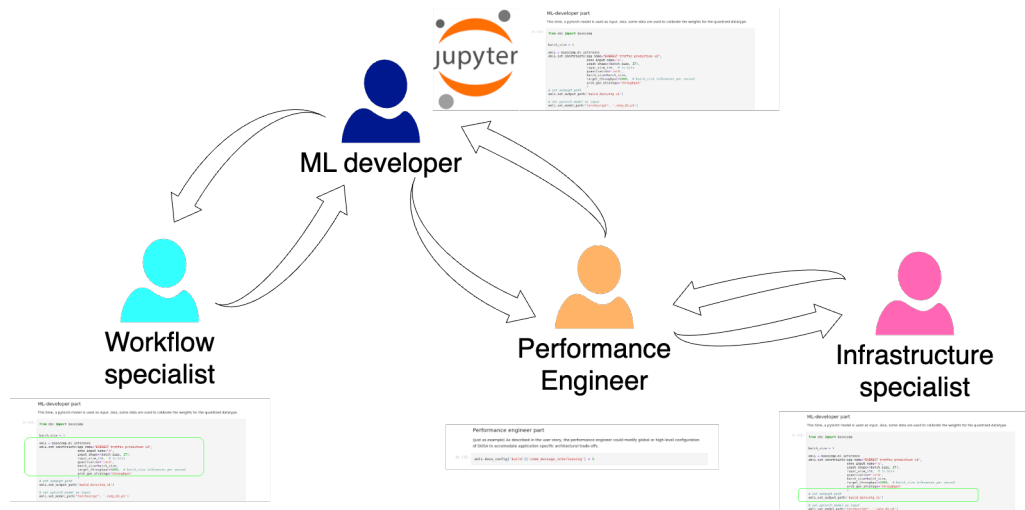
jupyter

ML-developer part

This time, a pytorch model is used as input, also, some data are used to calibrate the weights for the quantized datatype.

from dnc import DosaLib

ML developer

Workflow specialist

ML-developer part

This time, a pytorch model is used as input, also, some data are used to calibrate the weights for the quantized datatype.

from dnc import DosaLib

Performance Engineer

Performance engineer part

(just as example) As described in the user story, the performance engineer could modify global or high-level configuration of DOSA to accomodate application specific architectural trade-offs.

Infrastructure specialist

ML-developer part

This time, a pytorch model is used as input, also, some data are used to calibrate the weights for the quantized datatype.

from dnc import DosaLib